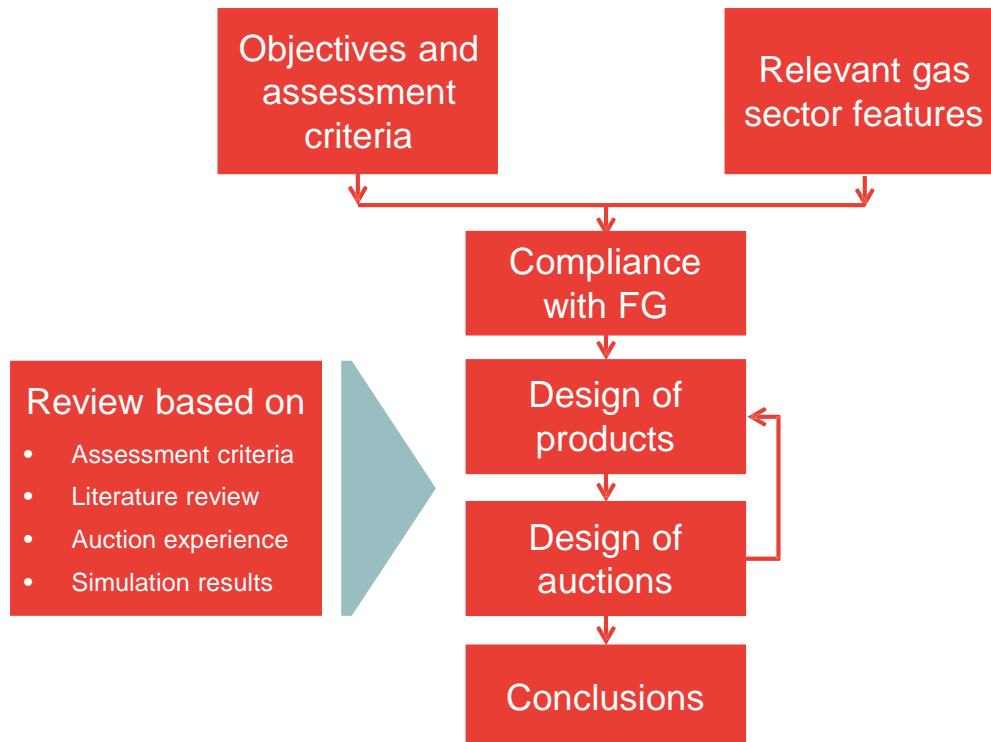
Objectives and assessment criteria

Relevant gas sector features

Compliance with FG

Review based on
- Assessment criteria
- Literature review
- Auction experience
- Simulation results

Design of products

Design of auctions

Conclusions